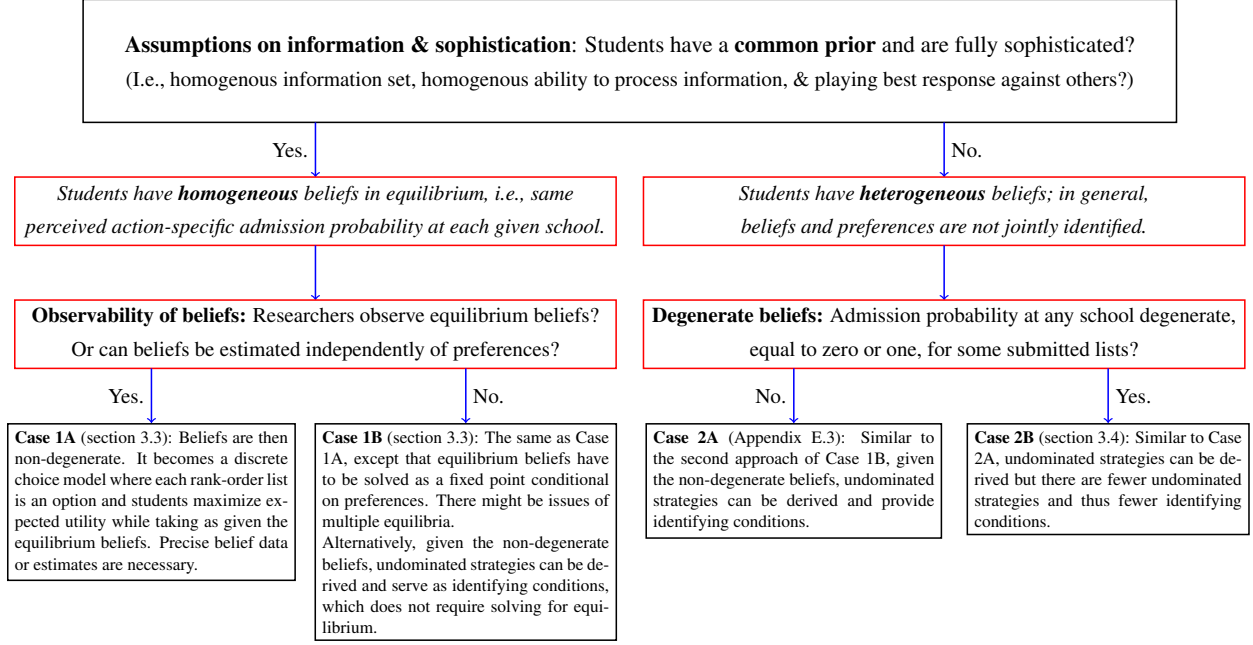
**Assumptions on information & sophistication**: Students have a **common prior** and are fully sophisticated?
(I.e., homogenous information set, homogenous ability to process information, & playing best response against others?)

Yes.

*Students have **homogeneous** beliefs in equilibrium, i.e., same perceived action-specific admission probability at each given school.*

**Observability of beliefs:** Researchers observe equilibrium beliefs? Or can beliefs be estimated independently of preferences?

Yes.

**Case 1A** (section 3.3): Beliefs are then non-degenerate. It becomes a discrete choice model where each rank-order list is an option and students maximize expected utility while taking as given the equilibrium beliefs. Precise belief data or estimates are necessary.

No.

**Case 1B** (section 3.3): The same as Case 1A, except that equilibrium beliefs have to be solved as a fixed point conditional on preferences. There might be issues of multiple equilibria.
Alternatively, given the non-degenerate beliefs, undominated strategies can be derived and serve as identifying conditions, which does not require solving for equilibrium.

No.

*Students have **heterogeneous** beliefs; in general, beliefs and preferences are not jointly identified.*

**Degenerate beliefs:** Admission probability at any school degenerate, equal to zero or one, for some submitted lists?

No.

**Case 2A** (Appendix E.3): Similar to the second approach of Case 1B, given the non-degenerate beliefs, undominated strategies can be derived and provide identifying conditions.

Yes.

**Case 2B** (section 3.4): Similar to Case 2A, undominated strategies can be derived but there are fewer undominated strategies and thus fewer identifying conditions.